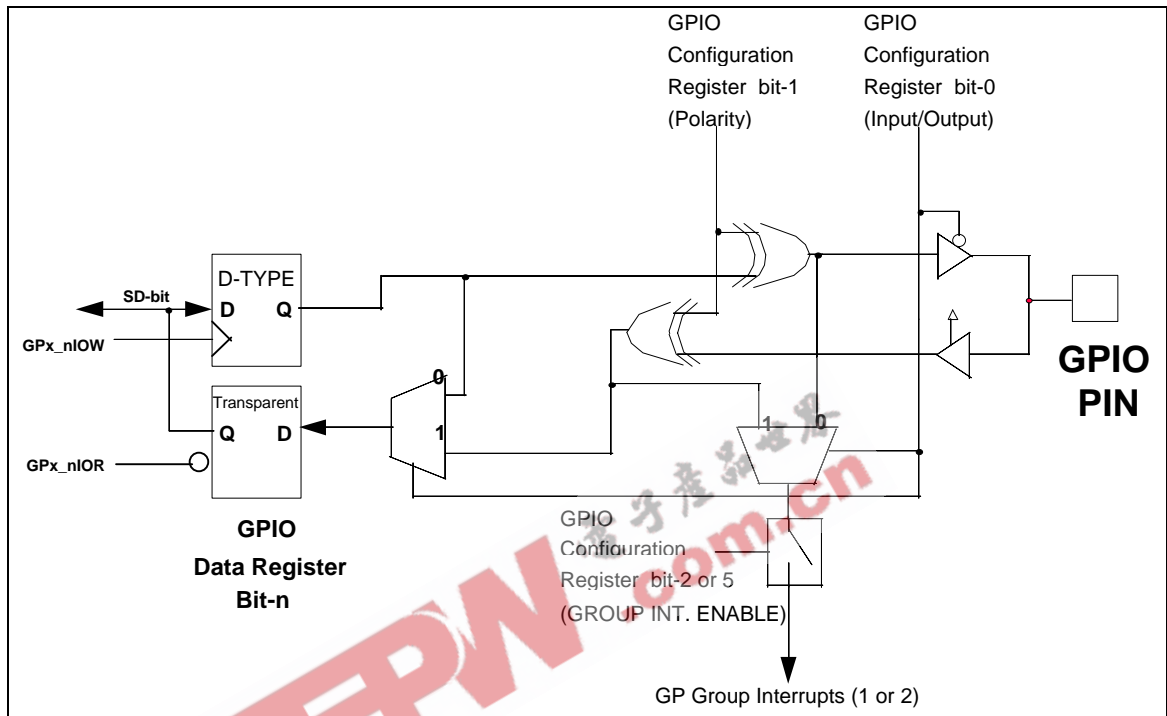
GPIO Configuration Register bit-1 (Polarity)

GPIO Configuration Register bit-0 (Input/Output)

SD-bit

GPx_nIOW

GPx_nIOR

D-TYPE

D

Q

Transparent

Q

D

0

1

1

0

GPIO PIN

GPIO Data Register Bit-n

GPIO Configuration Register bit-2 or 5 (GROUP INT. ENABLE)

GP Group Interrupts (1 or 2)

电子产品世界

EEPW.com.cn